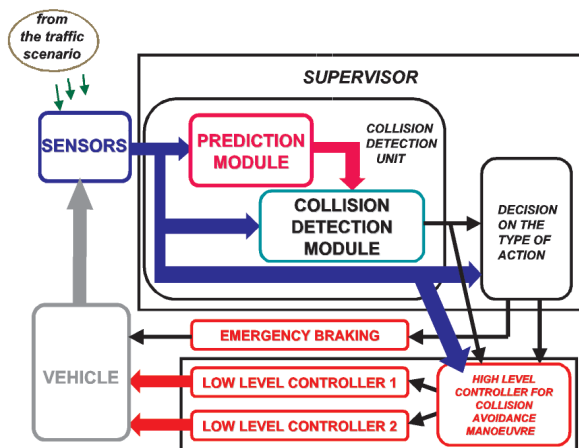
from the traffic scenario

SUPERVISOR

SENSORS

PREDICTION MODULE

COLLISION DETECTION UNIT

COLLISION DETECTION MODULE

DECISION ON THE TYPE OF ACTION

EMERGENCY BRAKING

VEHICLE

LOW LEVEL CONTROLLER 1

LOW LEVEL CONTROLLER 2

HIGH LEVEL CONTROLLER FOR COLLISION AVOIDANCE MANOEUVRE